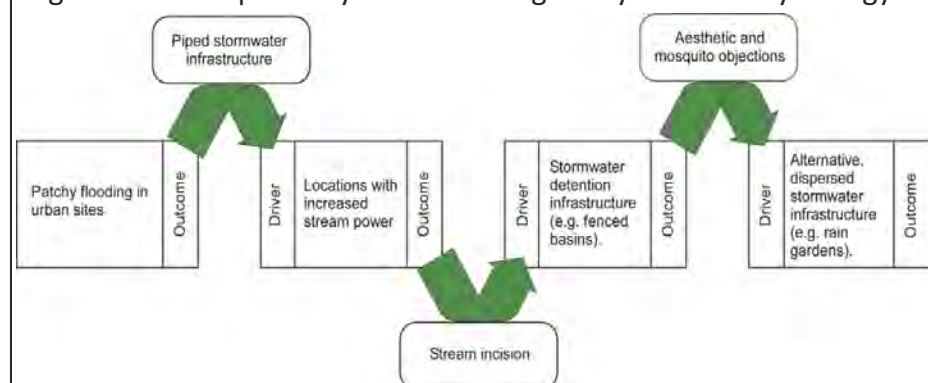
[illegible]

Piped stormwater infrastructure

Aesthetic and mosquito objections

Patchy flooding in urban sites

Outcome

Driver

Locations with increased stream power

Outcome

Driver

Stormwater detention infrastructure (e.g. fenced basins).

Outcome

Driver

Alternative, dispersed stormwater infrastructure (e.g. rain gardens).

Outcome

Stream incision